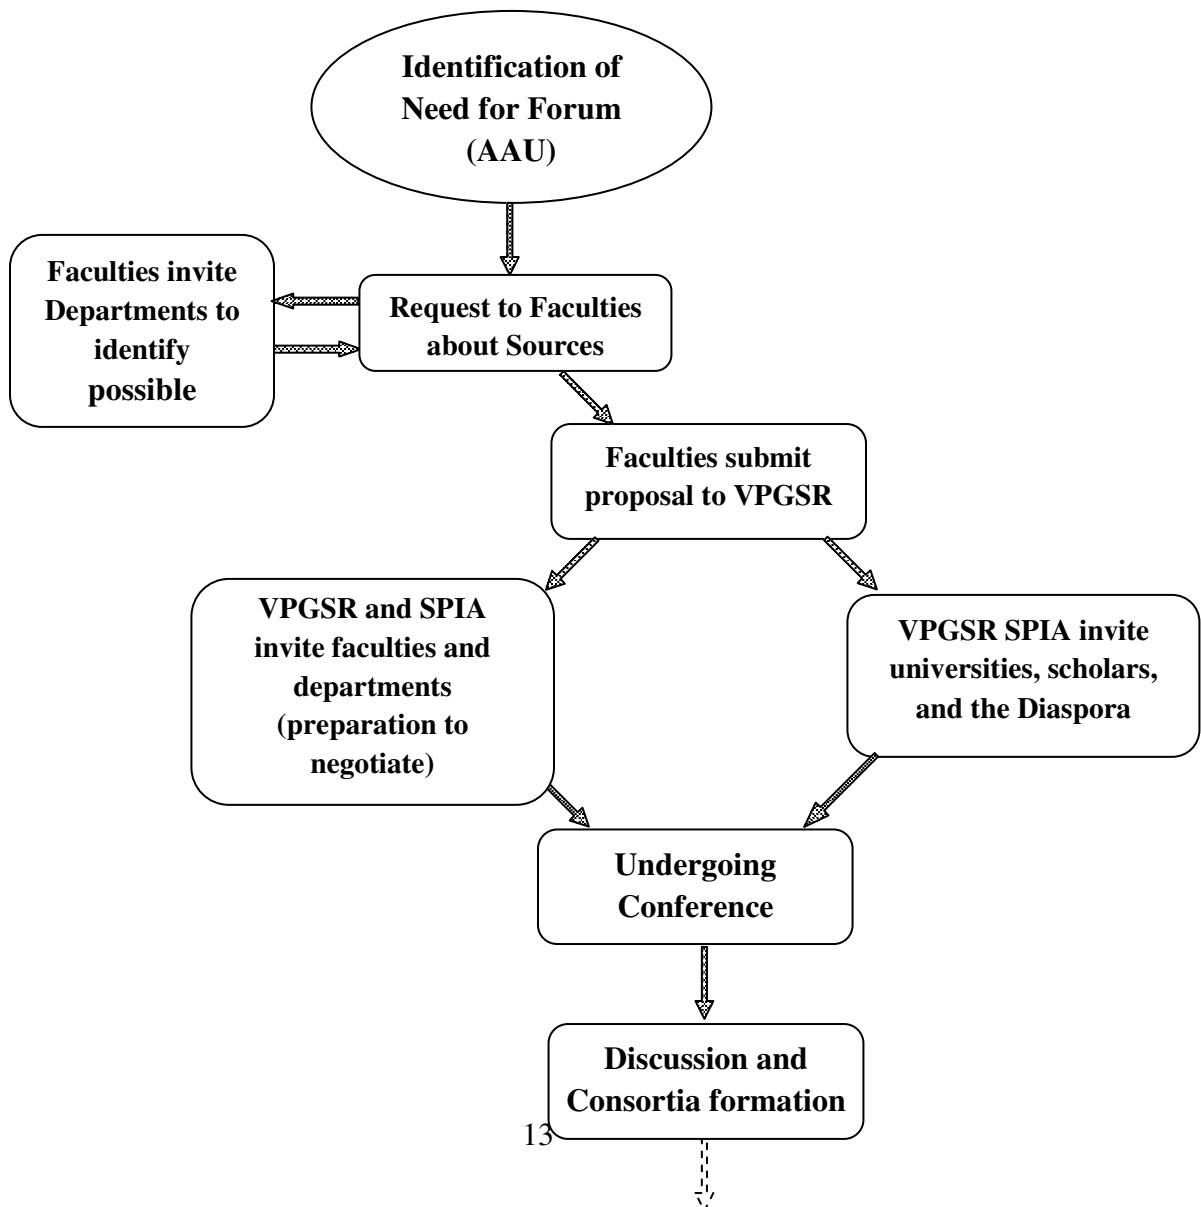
Identification of Need for Forum (AAU)

Faculties invite Departments to identify possible

Request to Faculties about Sources

Faculties submit proposal to VPGSR

VPGSR and SPIA invite faculties and departments (preparation to negotiate)

VPGSR SPIA invite universities, scholars, and the Diaspora

Undergoing Conference

Discussion and Consortia formation

13